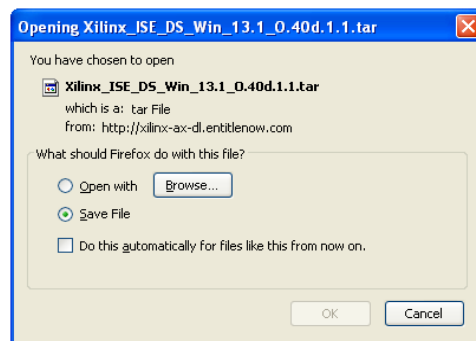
Opening Xilinx_ISE_DS_Win_13.1_O.40d.1.1.tar

You have chosen to open

Xilinx_ISE_DS_Win_13.1_O.40d.1.1.tar
which is a: tar File
from: http://xilinx-ax-dl.entitlenow.com

What should Firefox do with this file?

Open with Browse...

Save File

Do this automatically for files like this from now on.

OK Cancel